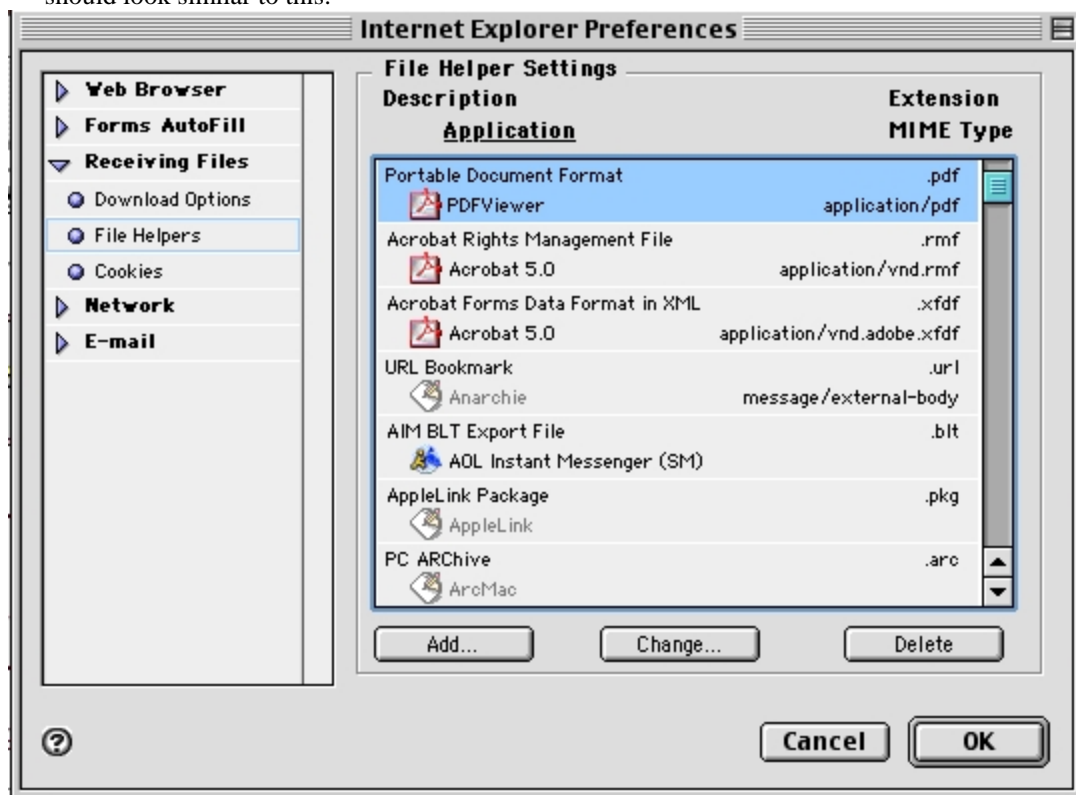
should look similar to this.

Internet Explorer Preferences

Web Browser
Forms AutoFill
Receiving Files
Download Options
File Helpers
Cookies
Network
E-mail

File Helper Settings
Description
Extension
Application
MIME Type

| Description / Application | Extension / MIME Type |
|---|---|
| Portable Document Format | .pdf |
| PDFViewer | application/pdf |
| Acrobat Rights Management File | .rmf |
| Acrobat 5.0 | application/vnd.rmf |
| Acrobat Forms Data Format in XML | .xfdf |
| Acrobat 5.0 | application/vnd.adobe.xfdf |
| URL Bookmark | .url |
| Anarchie | message/external-body |
| AIM BLT Export File | .blt |
| AOL Instant Messenger (SM) | |
| AppleLink Package | .pkg |
| AppleLink | |
| PC ARChive | .arc |
| ArcMac | |

Add...
Change...
Delete

Cancel
OK